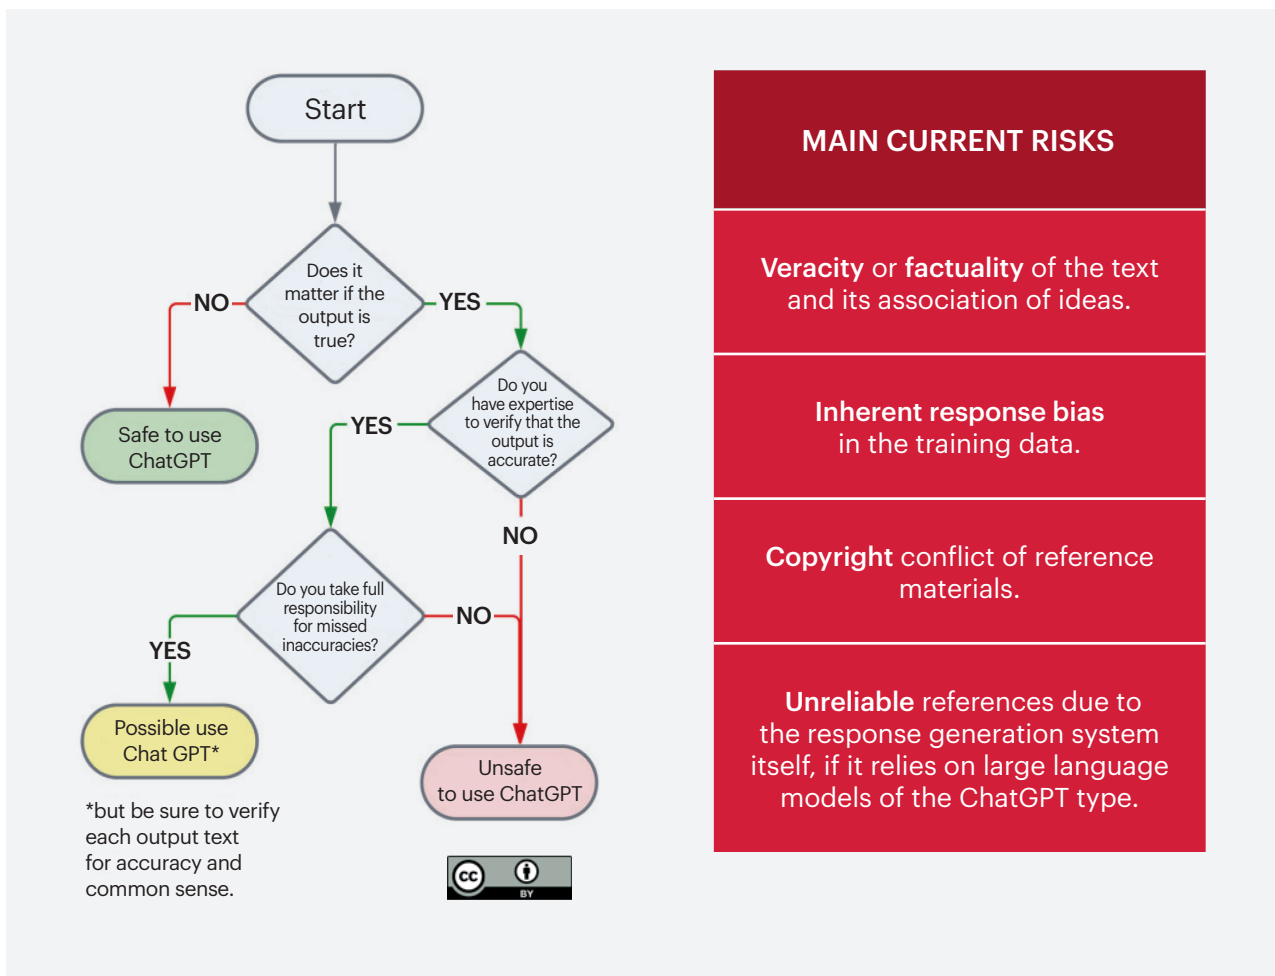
Start

Does it matter if the output is true?

NO

YES

Safe to use ChatGPT

Do you have expertise to verify that the output is accurate?

YES

NO

Do you take full responsibility for missed inaccuracies?

YES

NO

Possible use Chat GPT*

Unsafe to use ChatGPT

*but be sure to verify each output text for accuracy and common sense.

cc BY

MAIN CURRENT RISKS

Veracity or factuality of the text and its association of ideas.

Inherent response bias in the training data.

Copyright conflict of reference materials.

Unreliable references due to the response generation system itself, if it relies on large language models of the ChatGPT type.